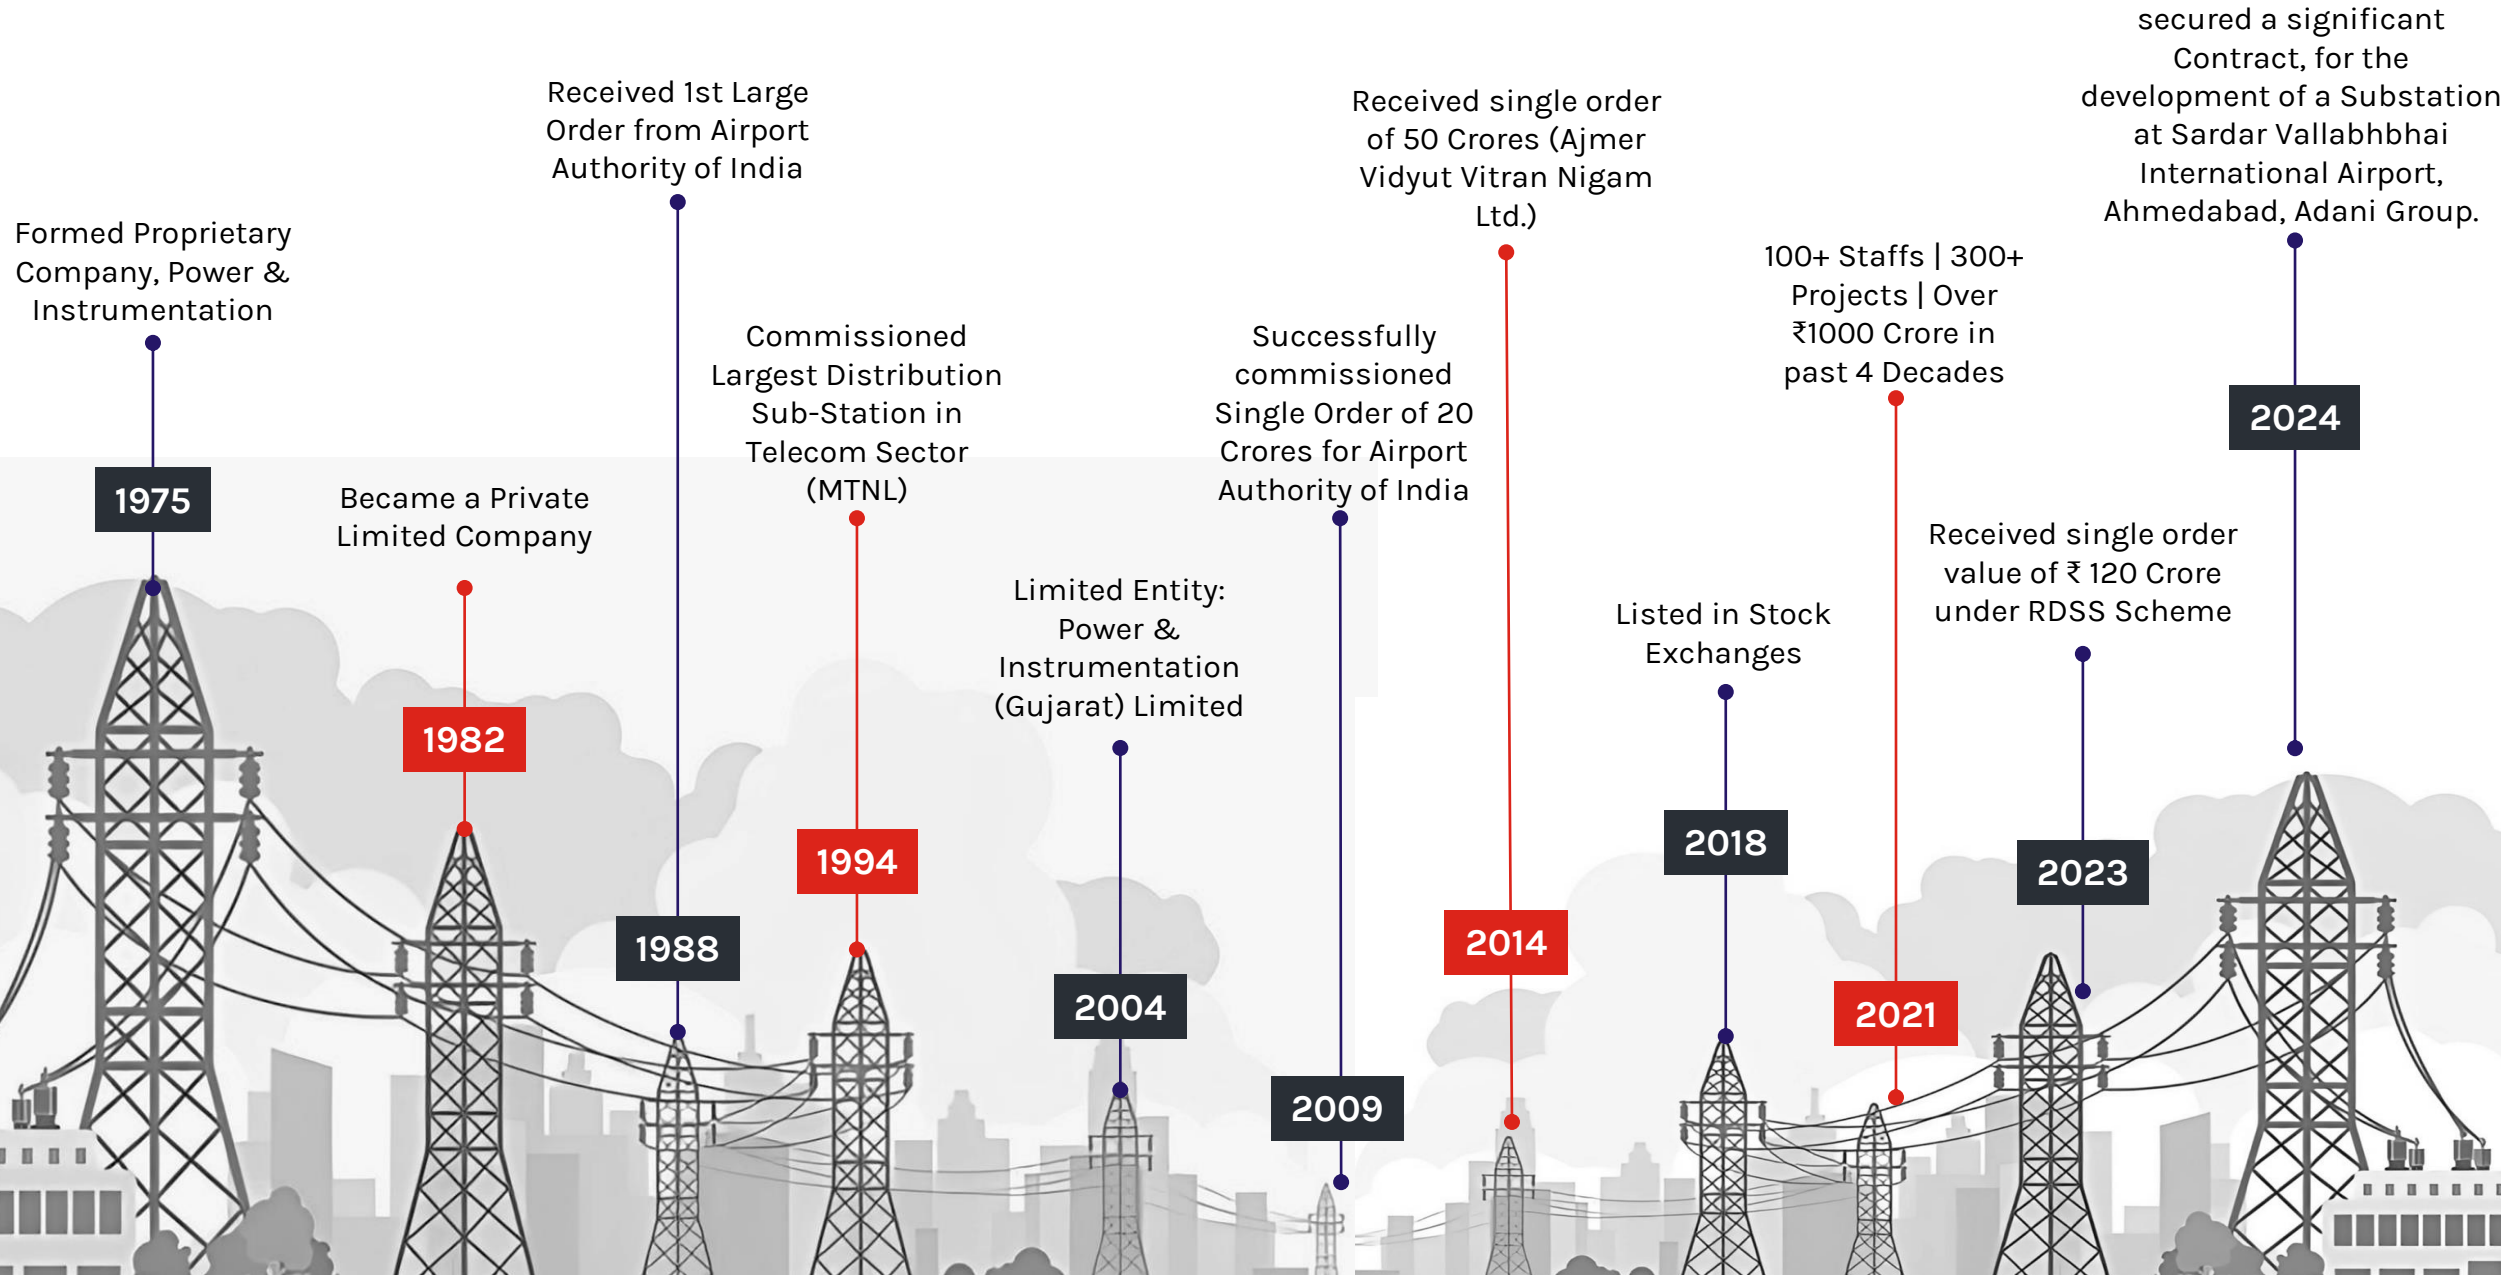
Formed Proprietary Company, Power & Instrumentation

1975

Became a Private Limited Company

1982

Received 1st Large Order from Airport Authority of India

1988

Commissioned Largest Distribution Sub-Station in Telecom Sector (MTNL)

1994

Limited Entity: Power & Instrumentation (Gujarat) Limited

2004

Successfully commissioned Single Order of 20 Crores for Airport Authority of India

2009

Received single order of 50 Crores (Ajmer Vidyut Vitran Nigam Ltd.)

2014

Listed in Stock Exchanges

2018

100+ Staffs | 300+ Projects | Over ₹1000 Crore in past 4 Decades

2021

Received single order value of ₹ 120 Crore under RDSS Scheme

2023

secured a significant Contract, for the development of a Substation at Sardar Vallabhbhai International Airport, Ahmedabad, Adani Group.

2024